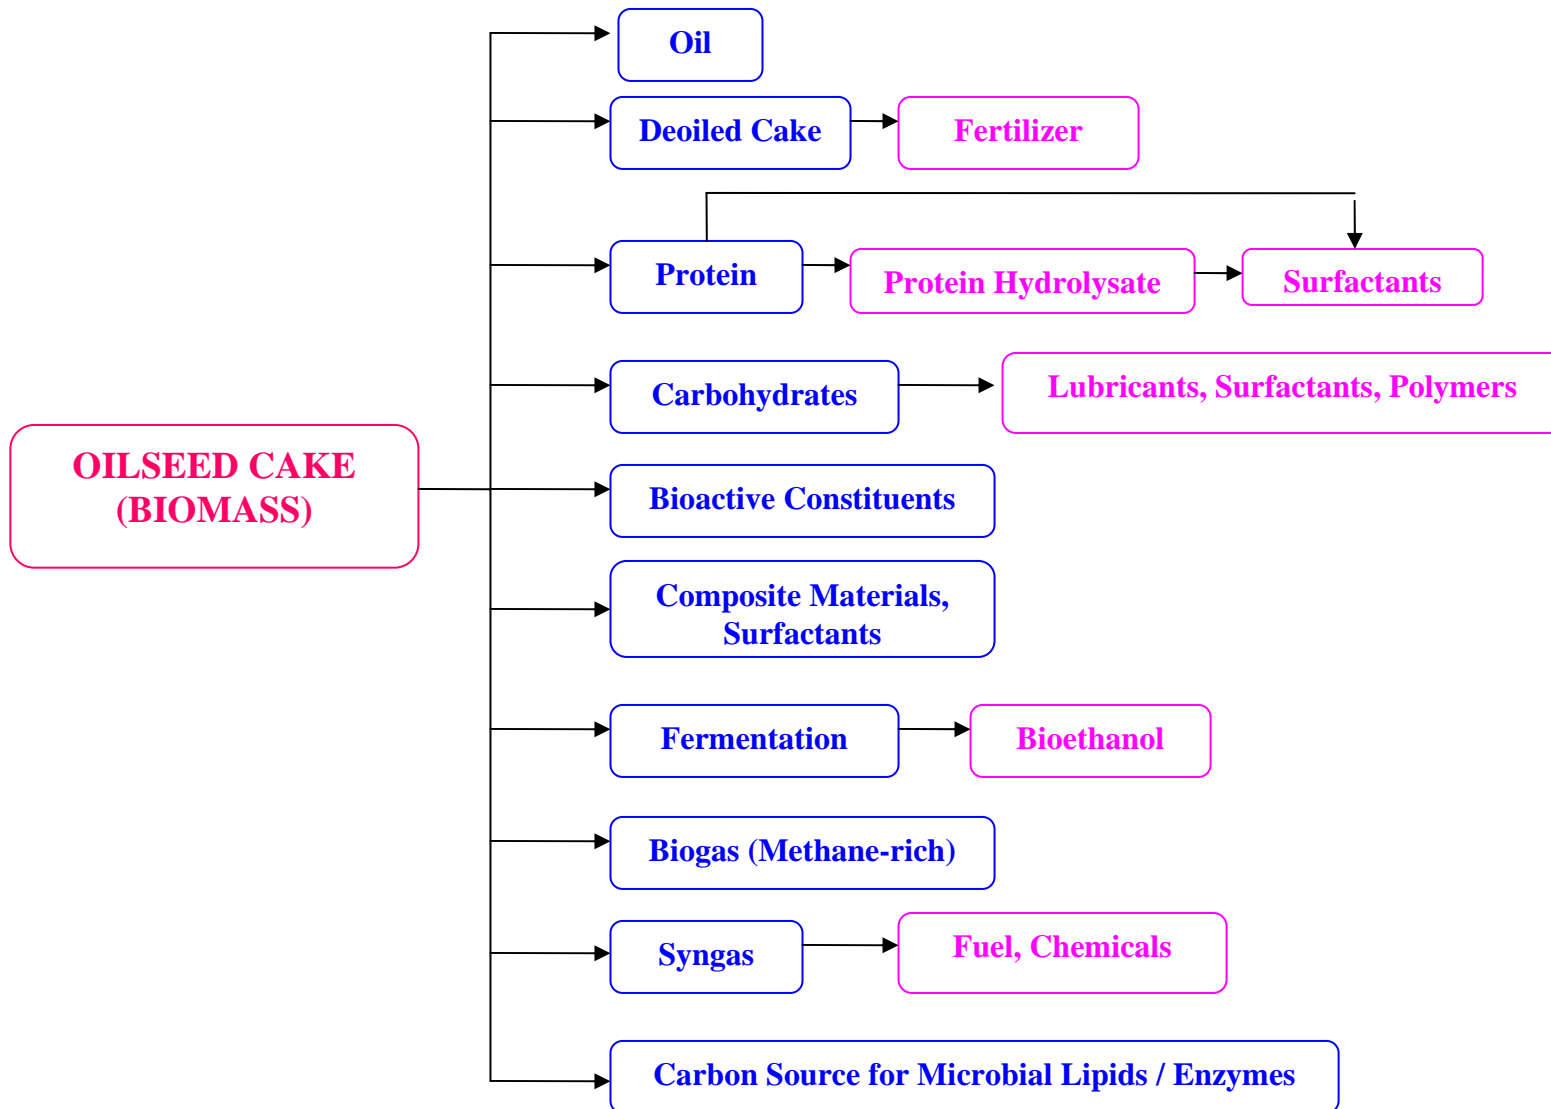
OILSEED CAKE (BIOMASS)

Oil

Deoiled Cake

Fertilizer

Protein

Protein Hydrolysate

Surfactants

Carbohydrates

Lubricants, Surfactants, Polymers

Bioactive Constituents

Composite Materials, Surfactants

Fermentation

Bioethanol

Biogas (Methane-rich)

Syngas

Fuel, Chemicals

Carbon Source for Microbial Lipids / Enzymes